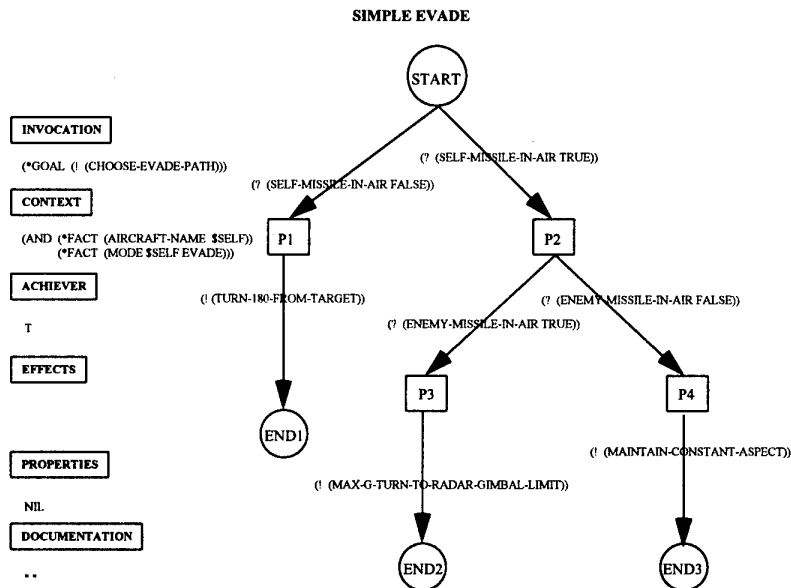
SIMPLE EVADE

INVOCATION

(*GOAL (! (CHOOSE-EVADE-PATH)))

CONTEXT

(AND (*FACT (AIRCRAFT-NAME $SELF))
(*FACT (MODE $SELF EVADE)))

ACHIEVER

T

EFFECTS

PROPERTIES

NIL

DOCUMENTATION

""

START

(? (SELF-MISSILE-IN-AIR FALSE))

(? (SELF-MISSILE-IN-AIR TRUE))

P1

P2

(! (TURN-180-FROM-TARGET))

(? (ENEMY-MISSILE-IN-AIR TRUE))

(? (ENEMY-MISSILE-IN-AIR FALSE))

END1

P3

P4

(! (MAX-G-TURN-TO-RADAR-GIMBAL-LIMIT))

(! (MAINTAIN-CONSTANT-ASPECT))

END2

END3